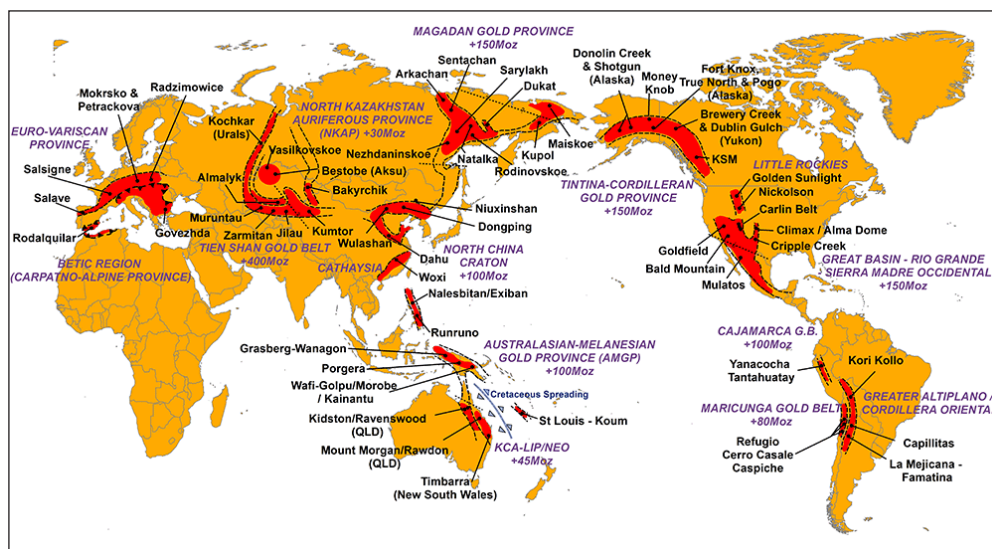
MAGADAN GOLD PROVINCE
+150Moz

Donolin Creek & Shotgun (Alaska)

Money Knob

Fort Knox, True North & Pogo (Alaska)

Sentachan

Sarylakh

Arkachan

Dukat

Radzimowice

Mokrsko & Petrackova

NORTH KAZAKHSTAN AURIFEROUS PROVINCE (NKAP) +30Moz

Brewery Creek & Dublin Gulch (Yukon)

EURO-VARISCAN PROVINCE

Kochkar (Urals)

Vasilkovskoe

Nezhdaninskoe

Maiskoe

KSM

Salsigne

Bestobe (Aksu)

Natalka

Kupol

Almalyk

Bakyrchik

Rodinovskoe

TINTINA-CORDILLERAN GOLD PROVINCE +150Moz

LITTLE ROCKIES

Golden Sunlight

Nickolson

Salave

Niuxinshan

Carlin Belt

Muruntau

Govezhda

Dongping

Climax / Alma Dome

Rodalquilar

Zarmitan

Jilau

Kumtor

Wulashan

Cripple Creek

TIEN SHAN GOLD BELT +400Moz

Dahu

NORTH CHINA CRATON +100Moz

Goldfield

Bald Mountain

GREAT BASIN - RIO GRANDE SIERRA MADRE OCCIDENTAL +150Moz

BETIC REGION (CARPATNO-ALPINE PROVINCE)

CATHAYSIA

Woxi

Mulatos

Nalesbitan/Exiban

Runruno

CAJAMARCA G.B. +100Moz

Grasberg-Wanagon

AUSTRALASIAN-MELANESIAN GOLD PROVINCE (AMGP) +100Moz

Porgera

Yanacocha Tantahuatay

Kori Kollo

Wafi-Golpu/Morobe / Kainantu

Cretaceous Spreading

GREATER ALTIPLANO / CORDILLERA ORIENTAL

Kidston/Ravenswood (QLD)

St Louis - Koum

MARICUNGA GOLD BELT +80Moz

Mount Morgan/Rawdon (QLD)

KCA-LIP/NEO +45Moz

Refugio Cerro Casale Caspiche

Capillitas

La Mejicana - Famatina

Timbarra (New South Wales)